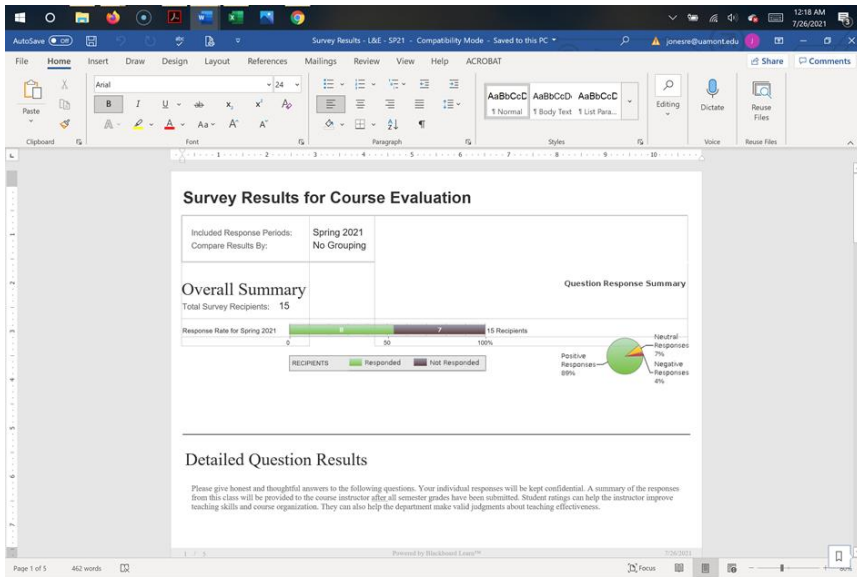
12:18 AM
7/26/2021

AutoSave Off
Survey Results - L&E - SP21 - Compatibility Mode - Saved to this PC
jonesre@uamont.edu

File Home Insert Draw Design Layout References Mailings Review View Help ACROBAT
Share Comments

Paste
Clipboard
Arial
24
B I U
Font
Paragraph
AaBbCcD AaBbCcD AaBbCcD
¶ Normal ¶ Body Text ¶ List Para...
Styles
Editing
Dictate
Voice
Reuse Files
Reuse Files

Survey Results for Course Evaluation

| Included Response Periods: | Spring 2021 |
|---|---|
| Compare Results By: | No Grouping |

Overall Summary
Total Survey Recipients: 15

Question Response Summary

Response Rate for Spring 2021
8
7
15 Recipients
0
50
100%

RECIPIENTS Responded Not Responded

Neutral Responses 7%
Positive Responses 88%
Negative Responses 4%

Detailed Question Results

Please give honest and thoughtful answers to the following questions. Your individual responses will be kept confidential. A summary of the responses from this class will be provided to the course instructor after all semester grades have been submitted. Student ratings can help the instructor improve teaching skills and course organization. They can also help the department make valid judgments about teaching effectiveness.

1 / 5
Powered by Blackboard Learn™
7/26/2021

Page 1 of 5
462 words
Focus
90%